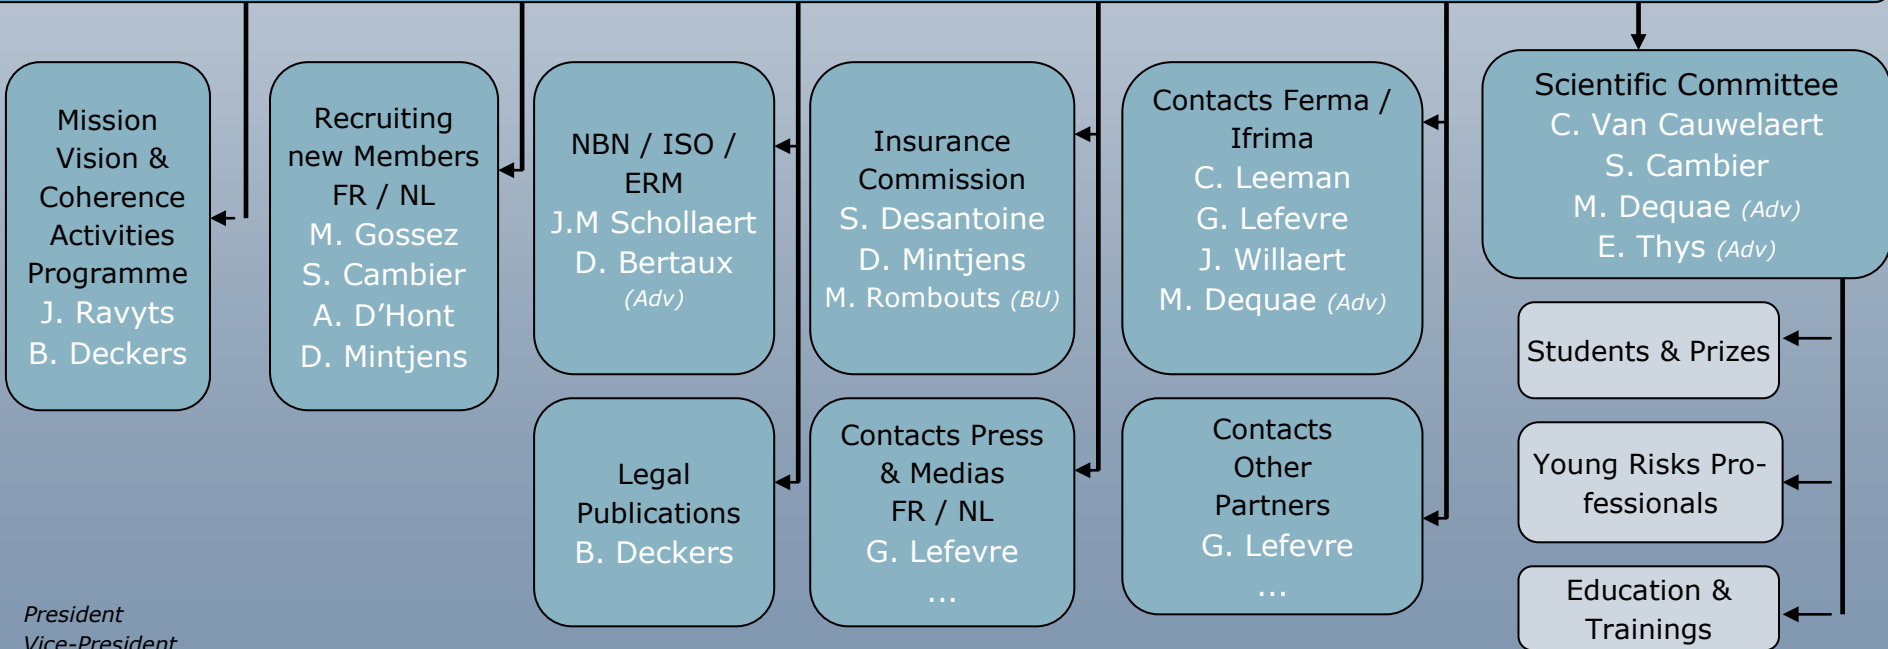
Mission Vision & Coherence Activities Programme
J. Ravyts
B. Deckers

Recruiting new Members FR / NL
M. Gossez
S. Cambier
A. D'Hont
D. Mintjens

NBN / ISO / ERM
J.M Schollaert
D. Bertaux
(Adv)

Insurance Commission
S. Desantoine
D. Mintjens
M. Rombouts (BU)

Contacts Ferma / Ifrima
C. Leeman
G. Lefevre
J. Willaert
M. Dequae (Adv)

Scientific Committee
C. Van Cauwelaert
S. Cambier
M. Dequae (Adv)
E. Thys (Adv)

Legal Publications
B. Deckers

Contacts Press & Medias FR / NL
G. Lefevre
...

Contacts Other Partners
G. Lefevre
...

Students & Prizes

Young Risks Professionals

Education & Trainings

President
Vice-President